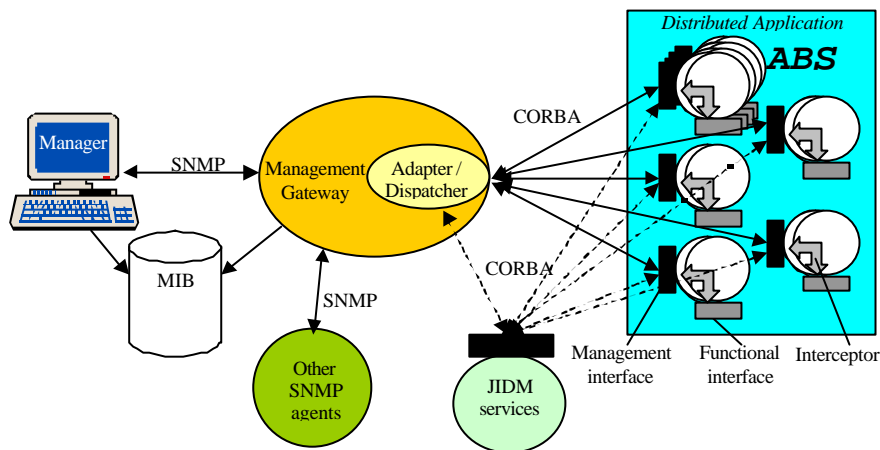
Distributed Application

ABS

Manager

SNMP

Management Gateway

Adapter / Dispatcher

CORBA

MIB

CORBA

SNMP

Other SNMP agents

JIDM services

Management interface

Functional interface

Interceptor